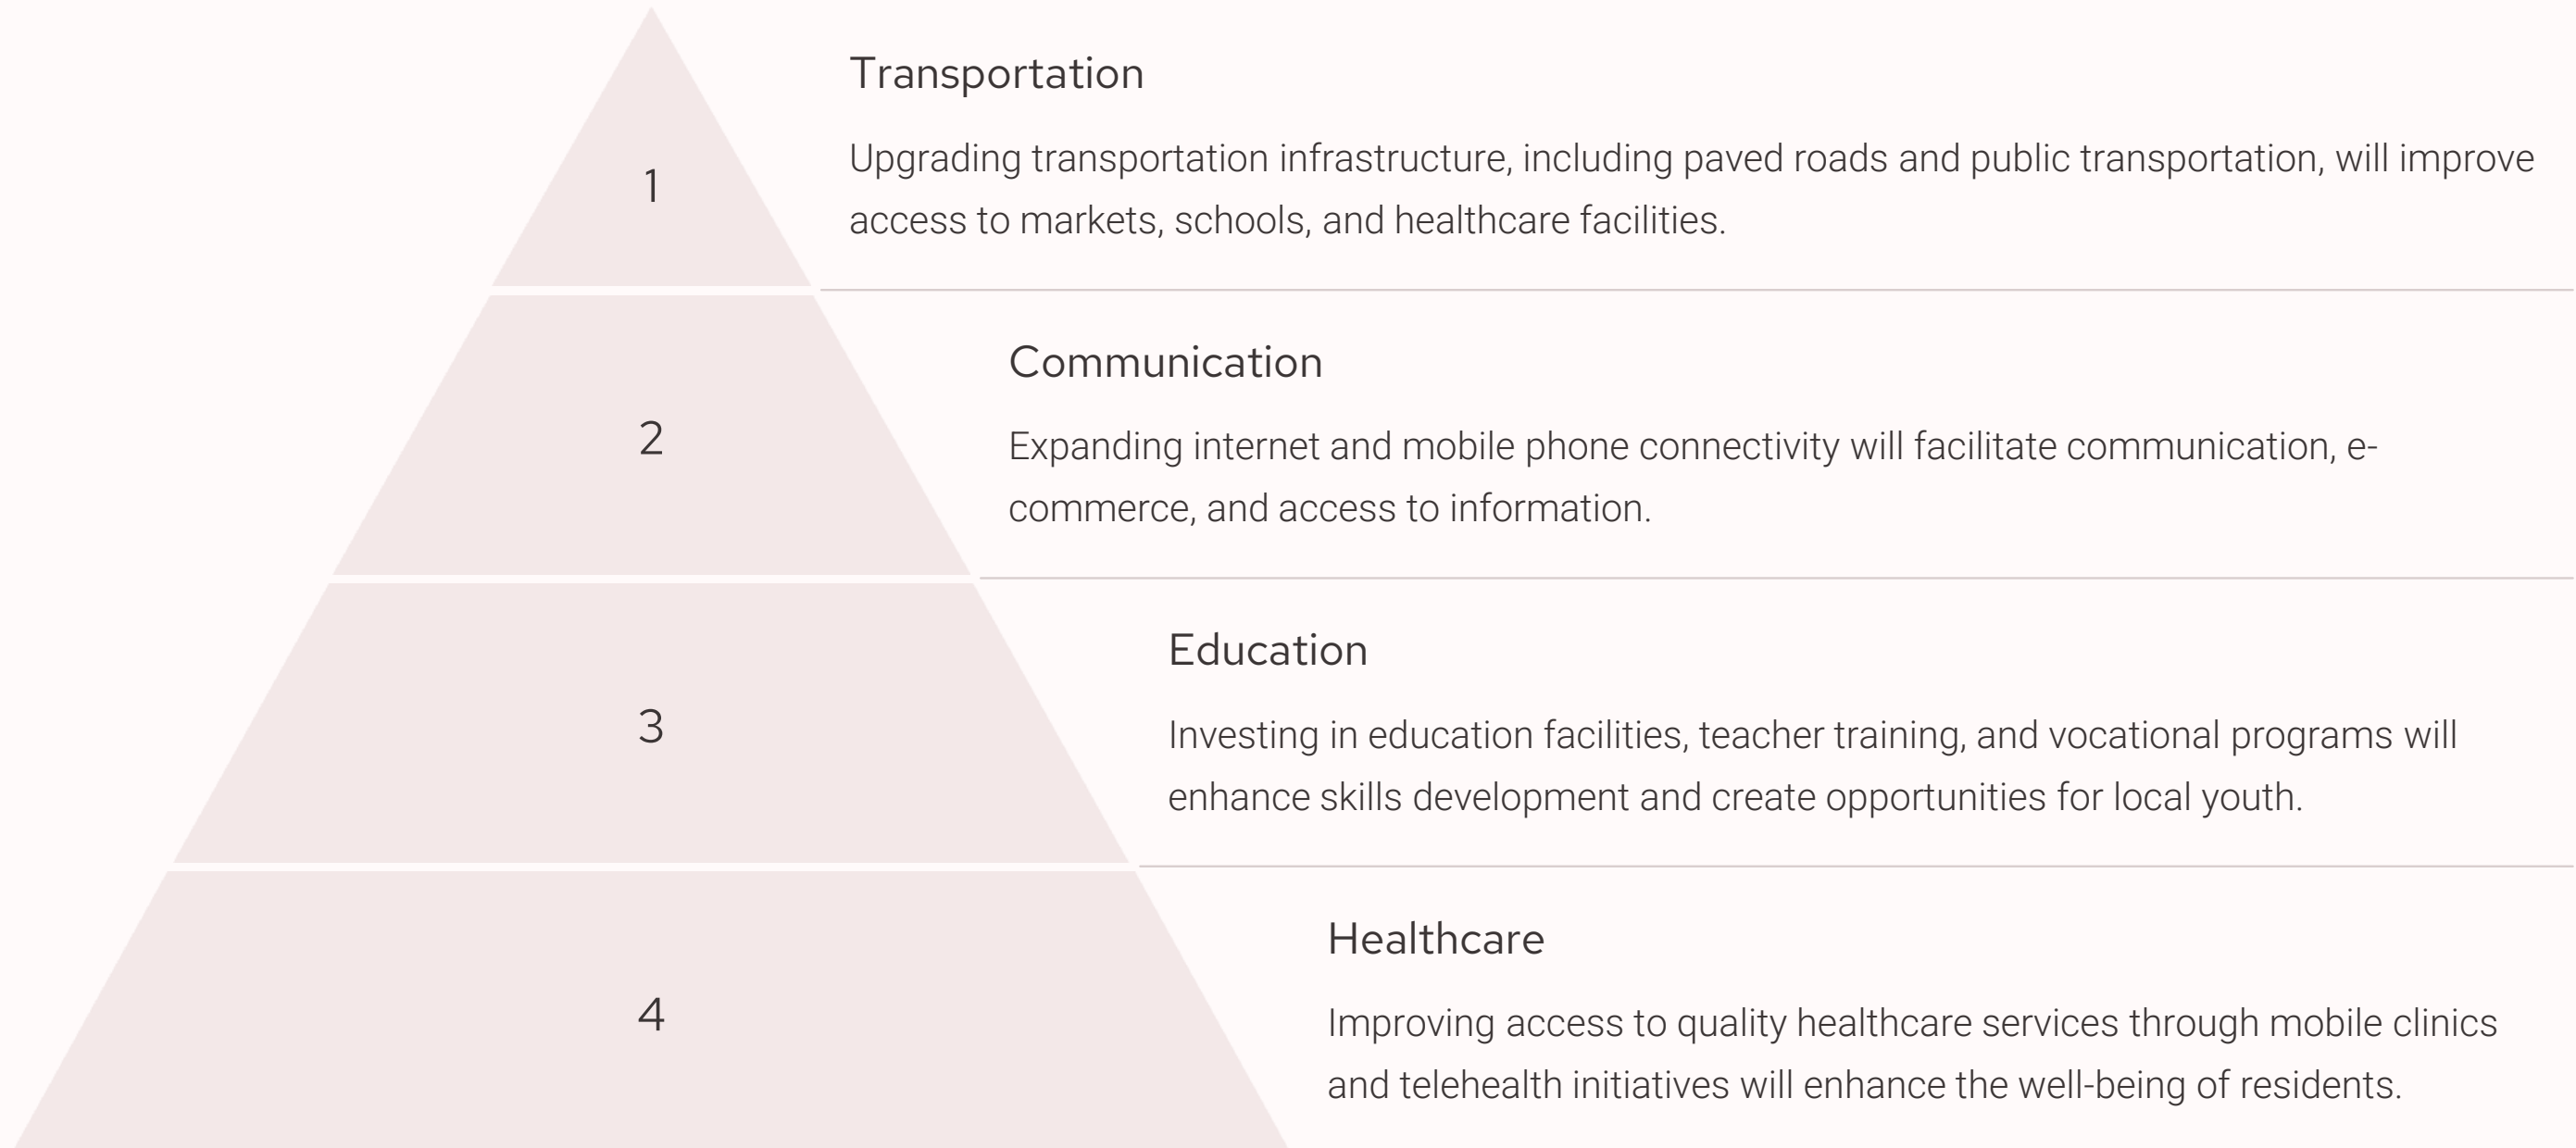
1

Transportation

Upgrading transportation infrastructure, including paved roads and public transportation, will improve access to markets, schools, and healthcare facilities.

2

Communication

Expanding internet and mobile phone connectivity will facilitate communication, e-commerce, and access to information.

3

Education

Investing in education facilities, teacher training, and vocational programs will enhance skills development and create opportunities for local youth.

4

Healthcare

Improving access to quality healthcare services through mobile clinics and telehealth initiatives will enhance the well-being of residents.